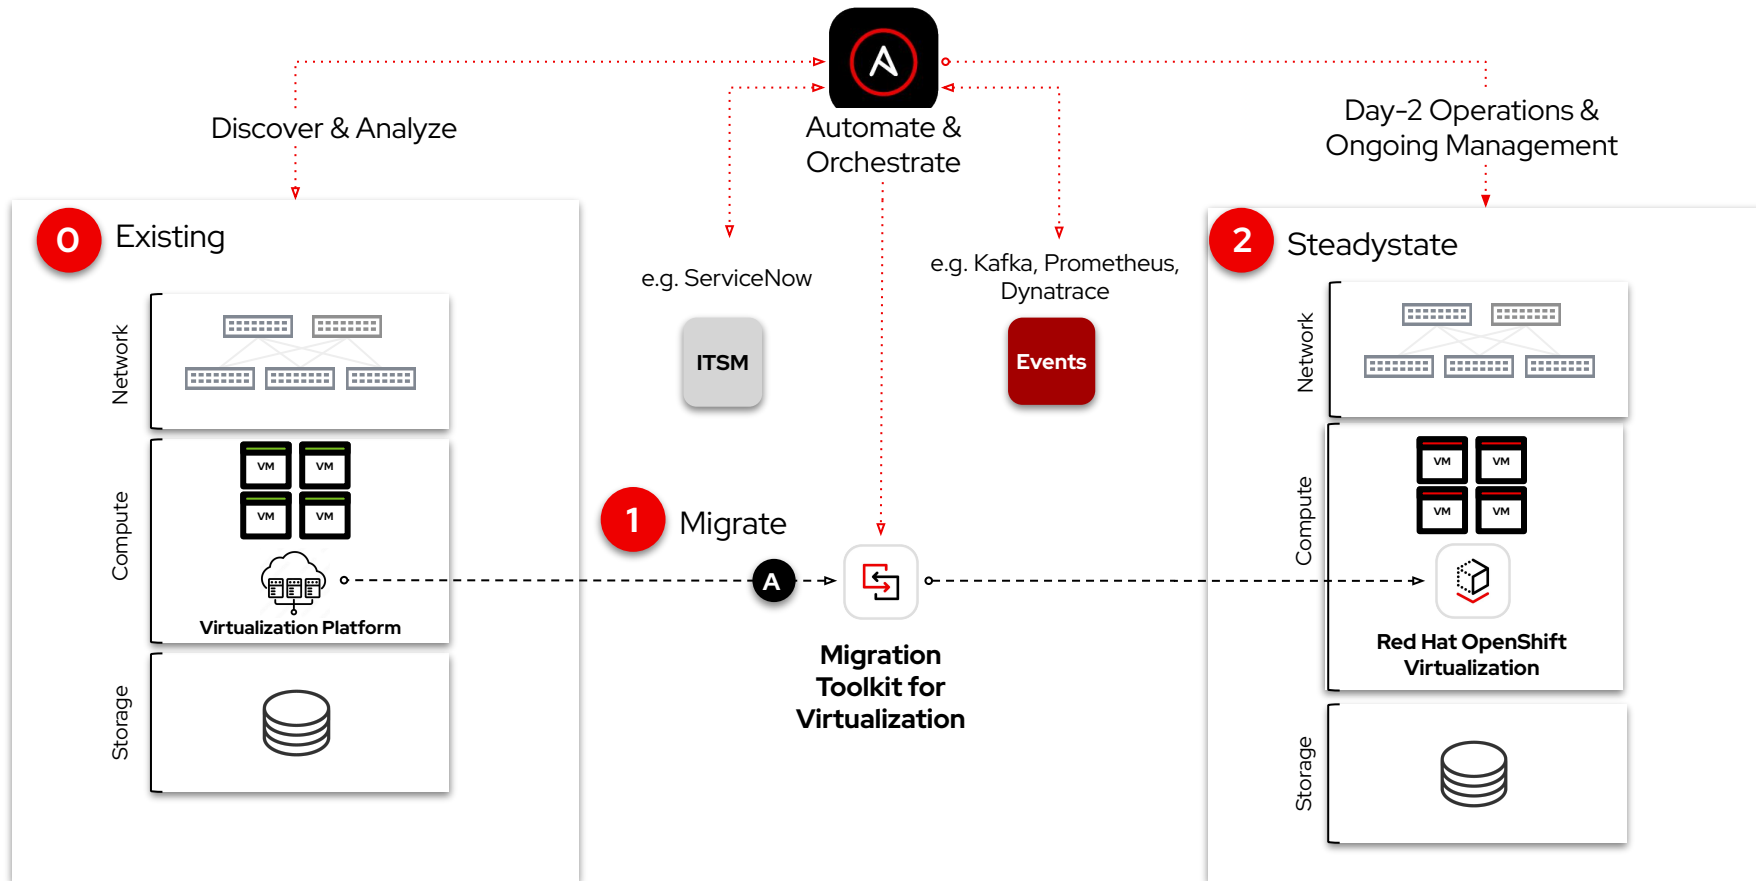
Discover & Analyze

Automate & Orchestrate

Day-2 Operations & Ongoing Management

0 Existing

Network

Compute

VM VM
VM VM

Virtualization Platform

Storage

e.g. ServiceNow

ITSM

e.g. Kafka, Prometheus, Dynatrace

Events

1 Migrate

A

Migration Toolkit for Virtualization

2 Steadystate

Network

Compute

VM VM
VM VM

Red Hat OpenShift Virtualization

Storage